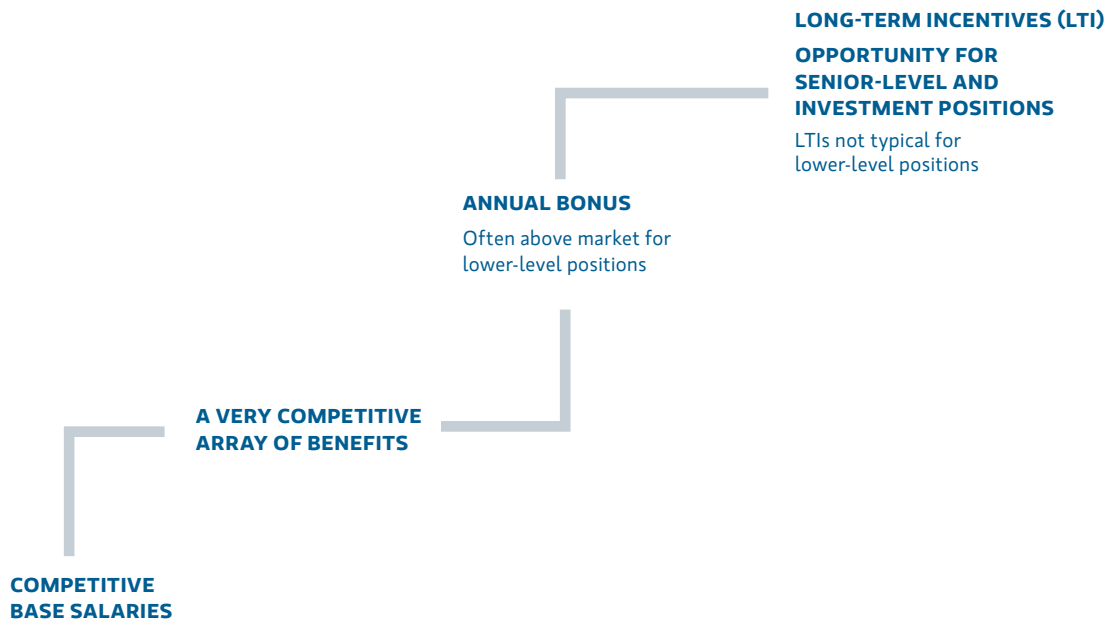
LONG-TERM INCENTIVES (LTI)

OPPORTUNITY FOR SENIOR-LEVEL AND INVESTMENT POSITIONS

LTIs not typical for lower-level positions

ANNUAL BONUS

Often above market for lower-level positions

A VERY COMPETITIVE ARRAY OF BENEFITS

COMPETITIVE BASE SALARIES